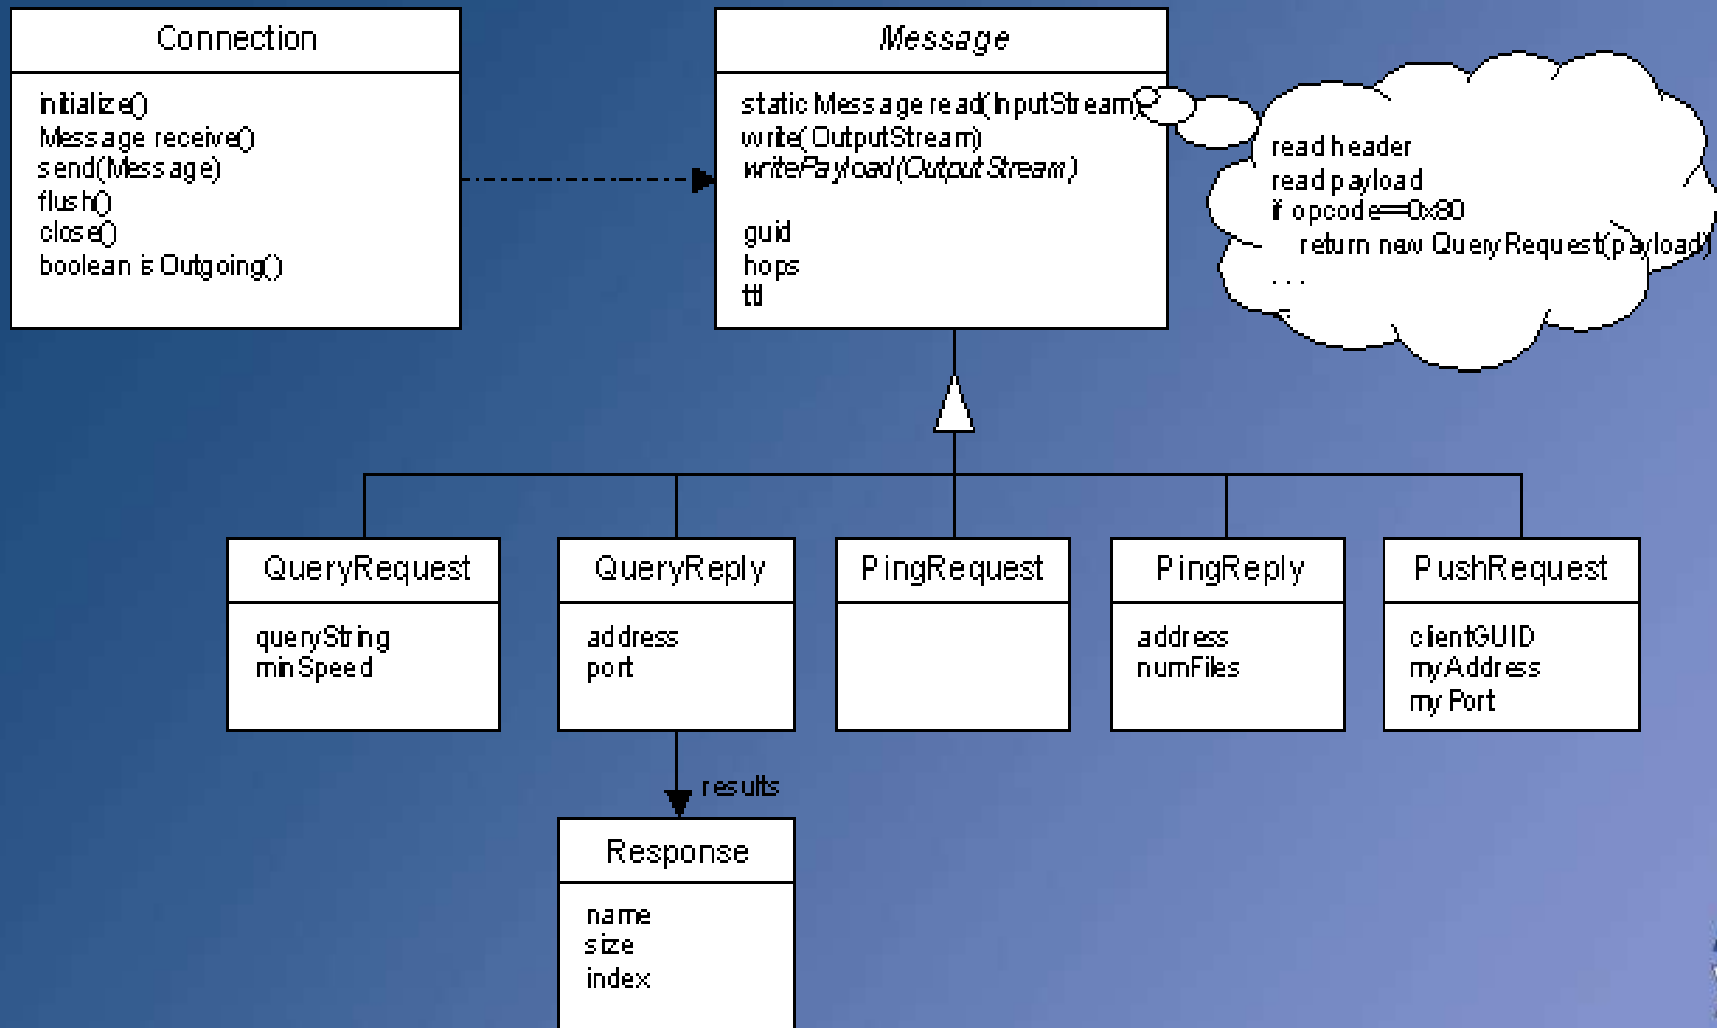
Connection

initialize()
Message receive()
send(Message)
flush()
close()
boolean isOutgoing()

Message

static Message read(InputStream)
write(OutputStream)
writePayload(OutputStream)

guid
hops
ttl

read header
read payload
if opcode==0x80
return new QueryRequest(payload)
...

QueryRequest

queryString
minSpeed

QueryReply

address
port

PingRequest

PingReply

address
numFiles

PushRequest

clientGUID
myAddress
myPort

results

Response

name
size
index